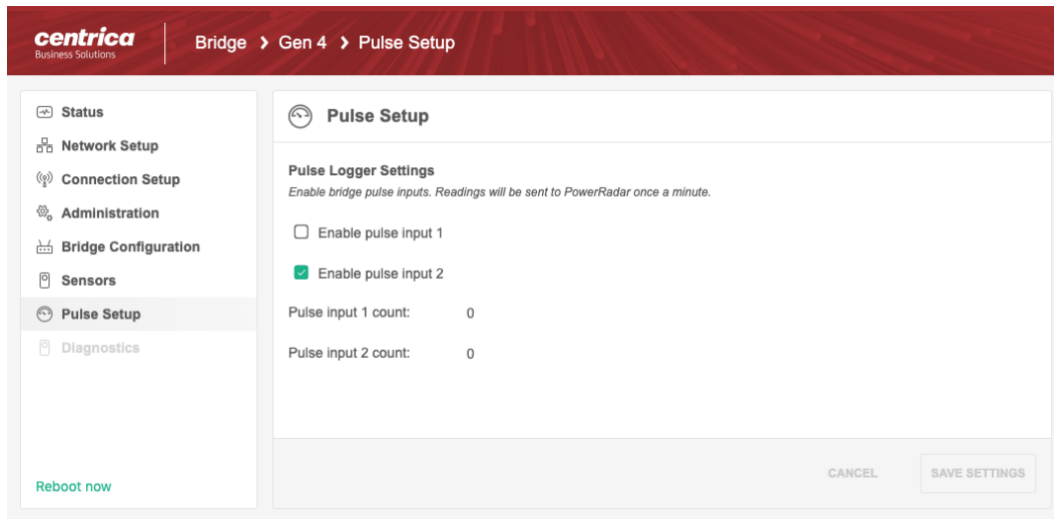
centrica
Business Solutions

Bridge > Gen 4 > Pulse Setup

Status
Network Setup
Connection Setup
Administration
Bridge Configuration
Sensors
Pulse Setup
Diagnostics

Reboot now

Pulse Setup

Pulse Logger Settings
Enable bridge pulse inputs. Readings will be sent to PowerRadar once a minute.

Enable pulse input 1

Enable pulse input 2

Pulse input 1 count: 0

Pulse input 2 count: 0

CANCEL SAVE SETTINGS